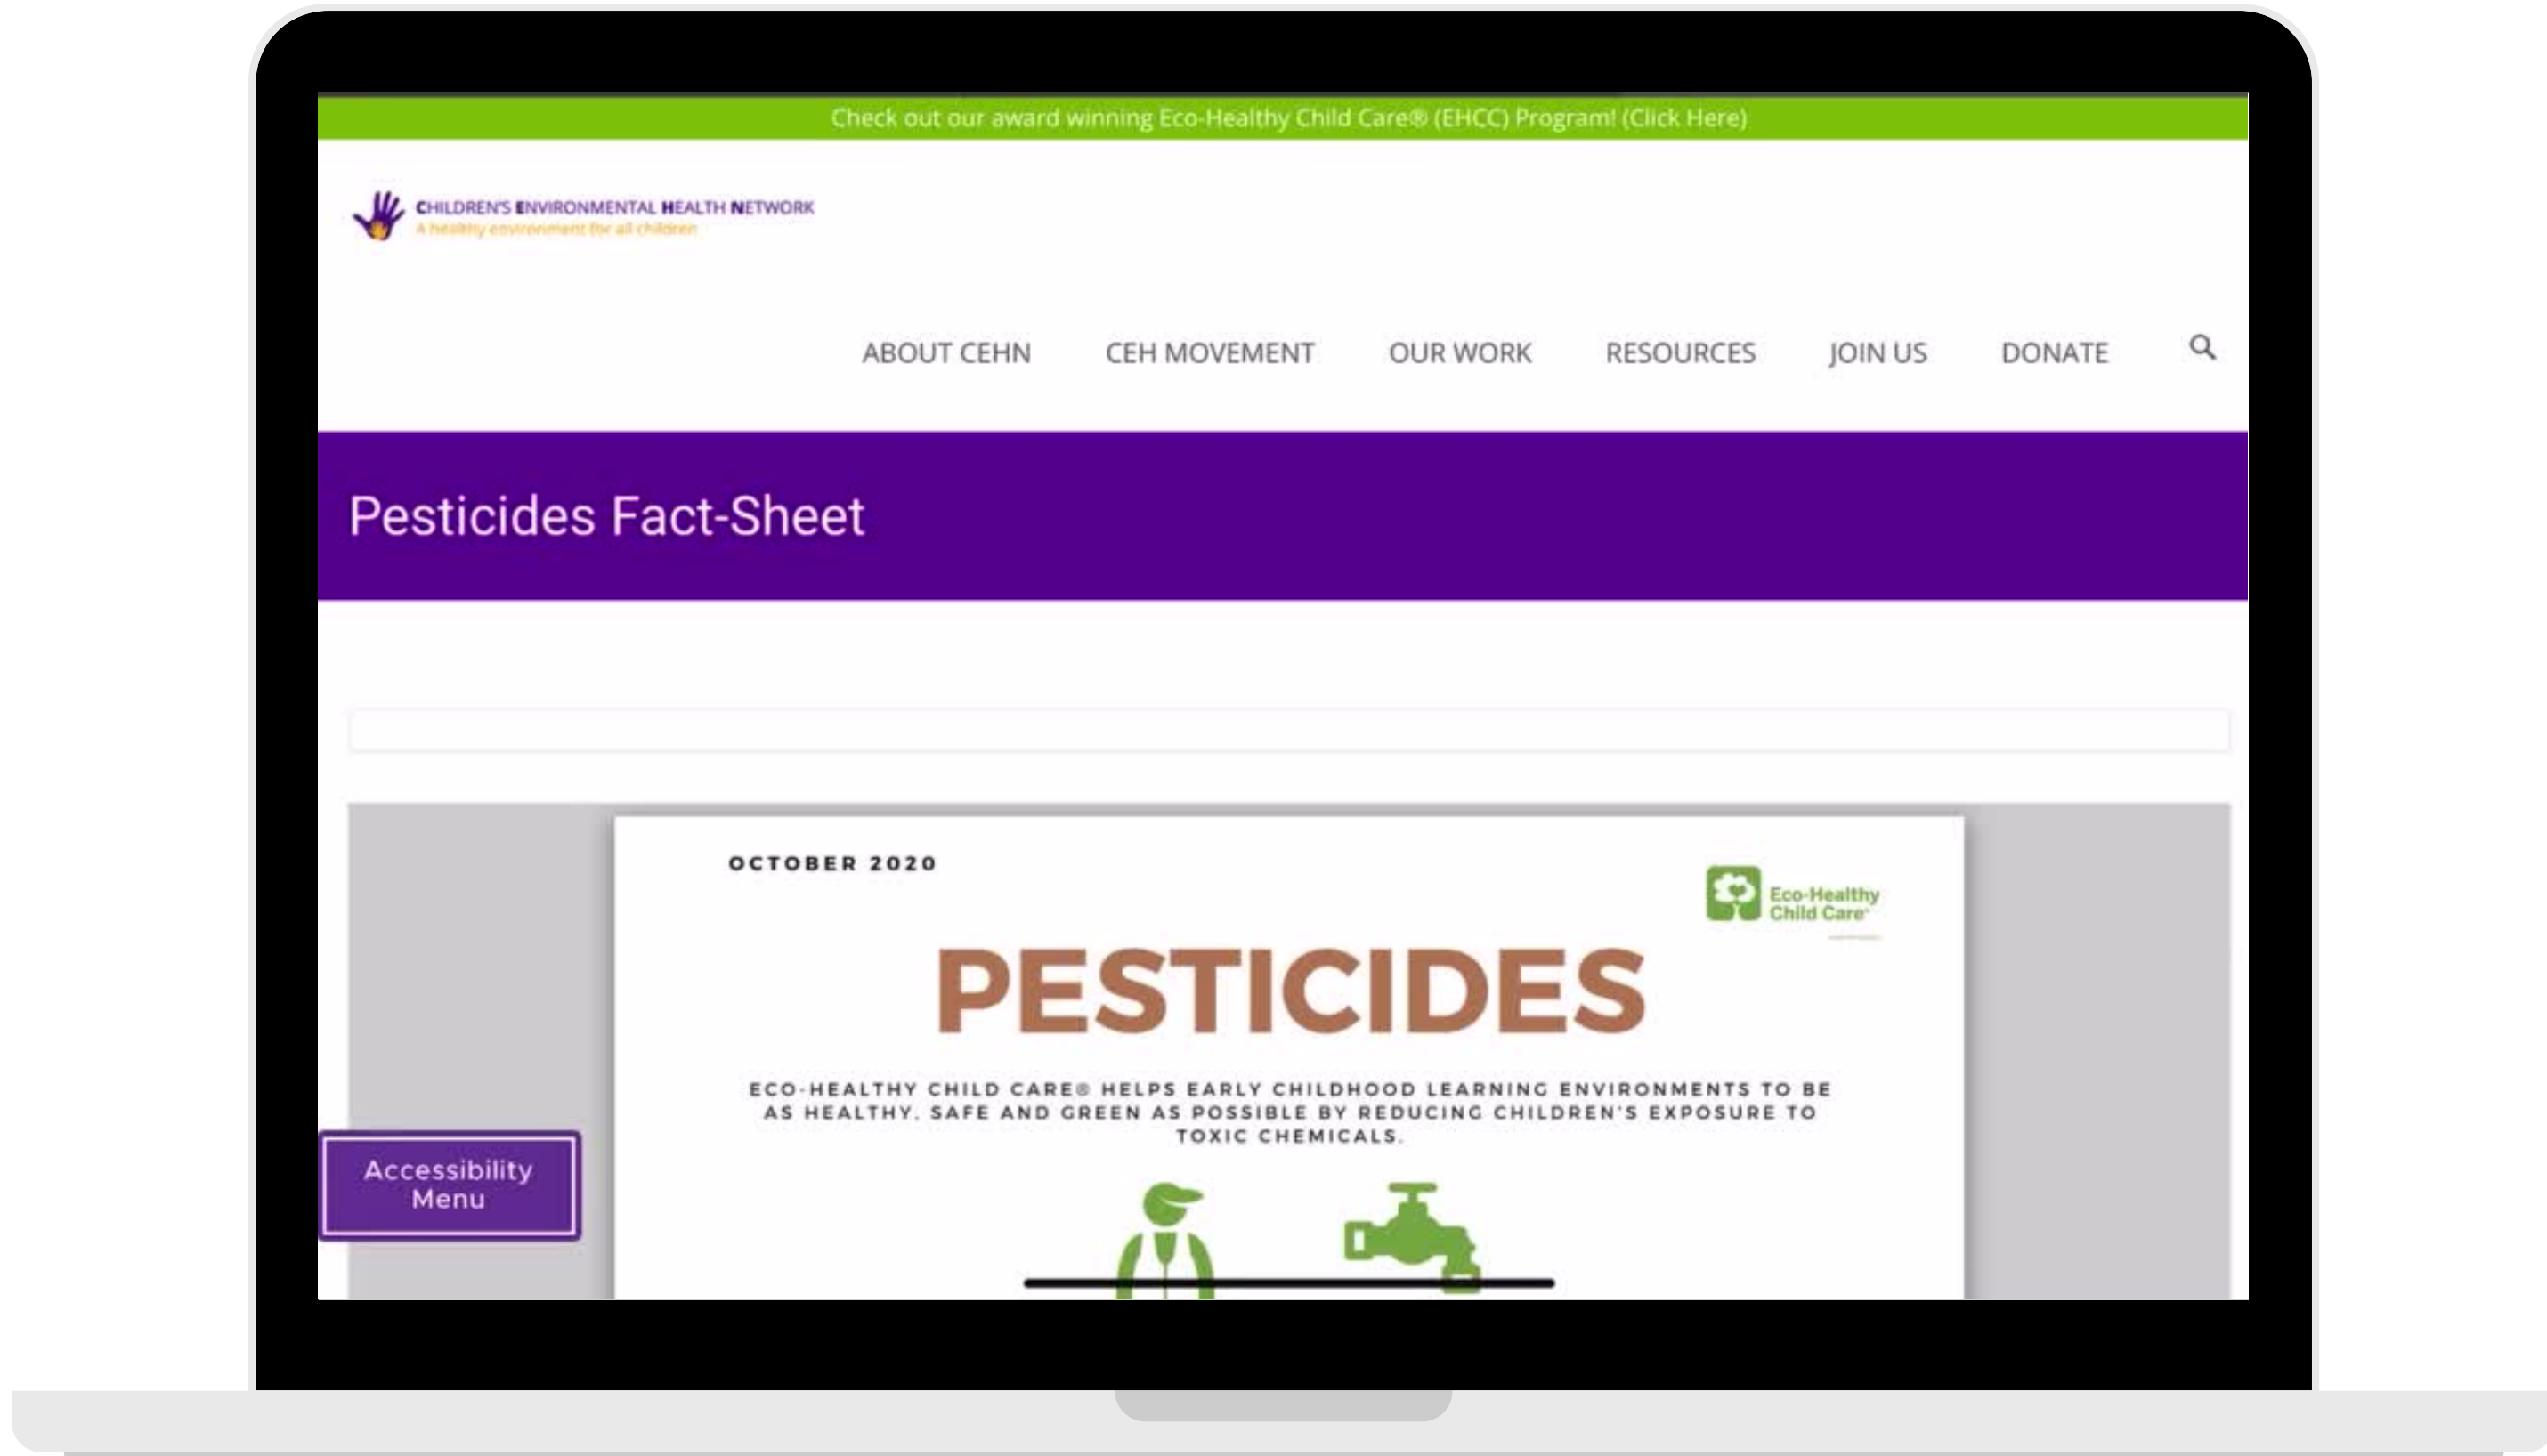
Check out our award winning Eco-Healthy Child Care® (EHCC) Program! (Click Here)

CHILDREN'S ENVIRONMENTAL HEALTH NETWORK
A healthy environment for all children

ABOUT CEHN CEH MOVEMENT OUR WORK RESOURCES JOIN US DONATE

Pesticides Fact-Sheet

OCTOBER 2020

Eco-Healthy Child Care®

PESTICIDES

ECO-HEALTHY CHILD CARE® HELPS EARLY CHILDHOOD LEARNING ENVIRONMENTS TO BE AS HEALTHY, SAFE AND GREEN AS POSSIBLE BY REDUCING CHILDREN'S EXPOSURE TO TOXIC CHEMICALS.

Accessibility Menu